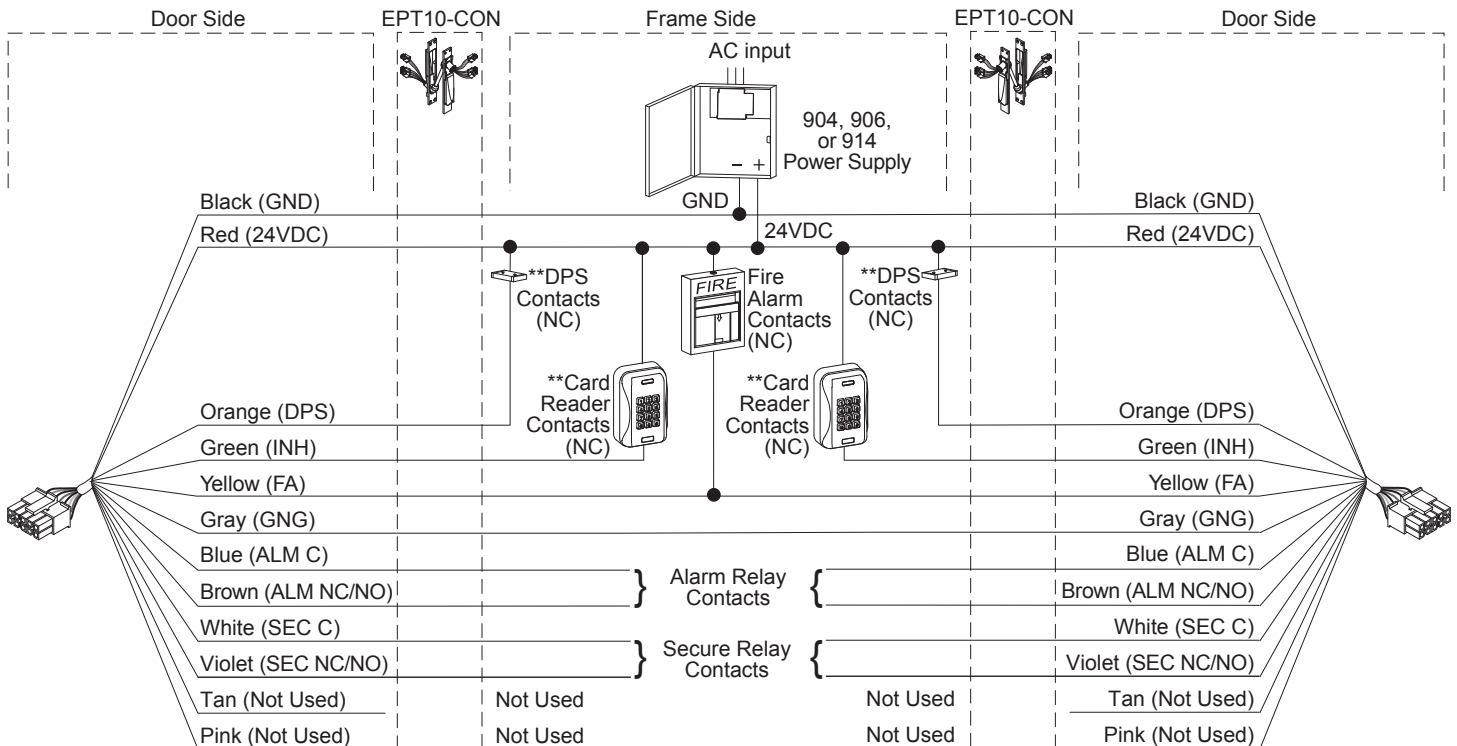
Door Side
EPT10-CON
Frame Side
EPT10-CON
Door Side

AC input
904, 906, or 914 Power Supply
– +
GND
24VDC

Black (GND)
Red (24VDC)
**DPS Contacts (NC)
FIRE
Fire Alarm Contacts (NC)
**DPS Contacts (NC)
Black (GND)
Red (24VDC)

**Card Reader Contacts (NC)
**Card Reader Contacts (NC)

Orange (DPS)
Green (INH)
Yellow (FA)
Gray (GNG)
Blue (ALM C)
Brown (ALM NC/NO)
White (SEC C)
Violet (SEC NC/NO)
Tan (Not Used)
Pink (Not Used)

Alarm Relay Contacts
Secure Relay Contacts

Not Used
Not Used
Not Used
Not Used

Orange (DPS)
Green (INH)
Yellow (FA)
Gray (GNG)
Blue (ALM C)
Brown (ALM NC/NO)
White (SEC C)
Violet (SEC NC/NO)
Tan (Not Used)
Pink (Not Used)